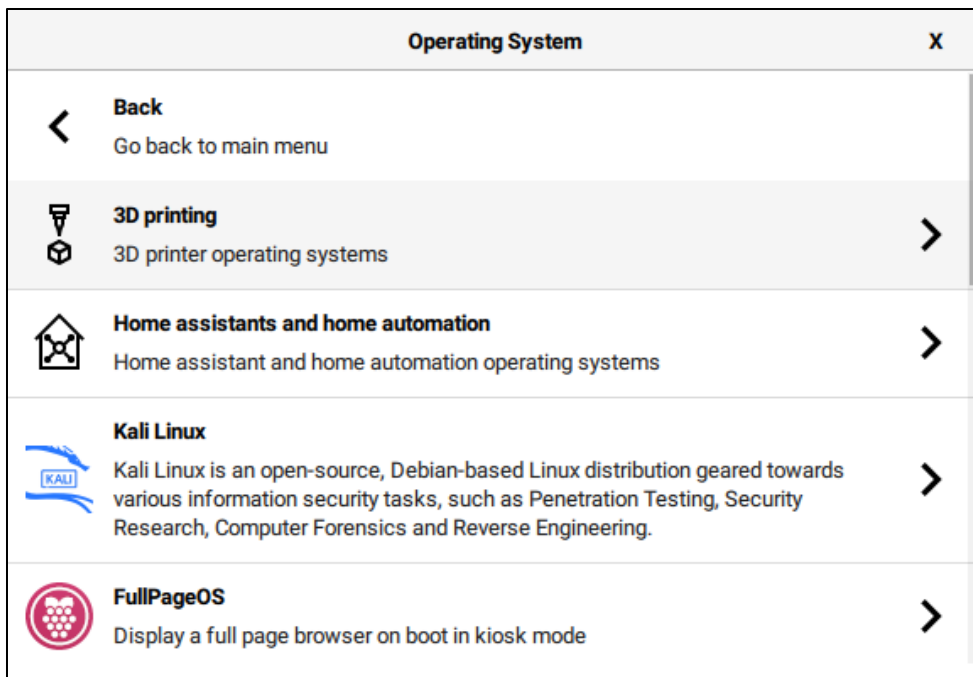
Operating System

X

Back
Go back to main menu

3D printing
3D printer operating systems

Home assistants and home automation
Home assistant and home automation operating systems

KALI

Kali Linux
Kali Linux is an open-source, Debian-based Linux distribution geared towards various information security tasks, such as Penetration Testing, Security Research, Computer Forensics and Reverse Engineering.

FullPageOS
Display a full page browser on boot in kiosk mode